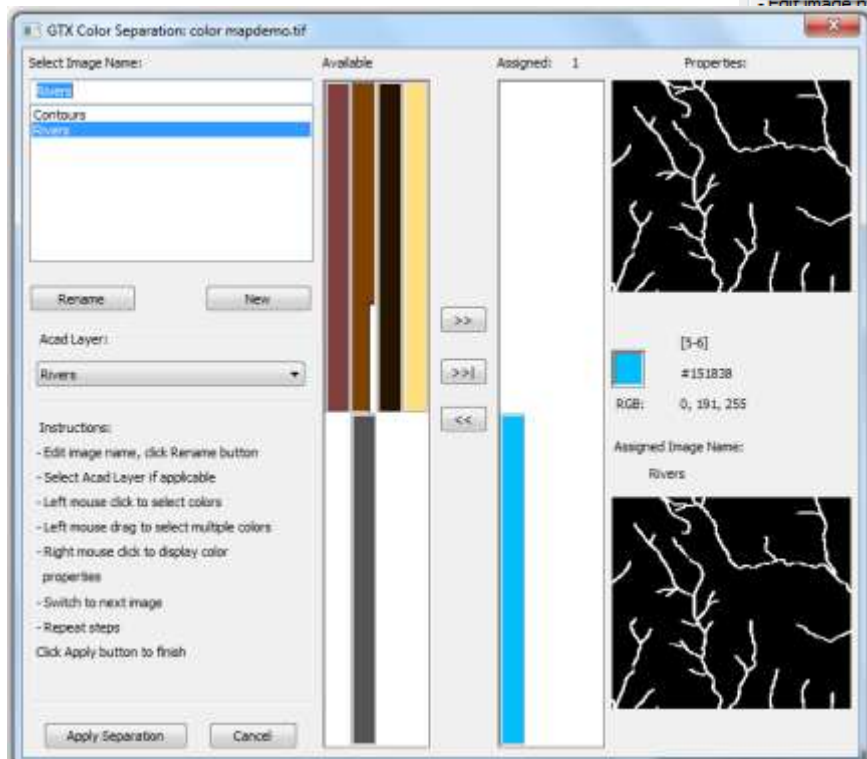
- Edit image

GTX Color Separation: color mapdemo.tif

Select Image Name:

Rivers

Contours
Rivers

Rename

New

Acad Layer:

Rivers

Instructions:
- Edit image name, click Rename button
- Select Acad Layer if applicable
- Left mouse click to select colors
- Left mouse drag to select multiple colors
- Right mouse click to display color properties
- Switch to next image
- Repeat steps
Click Apply button to finish

Apply Separation

Cancel

Available

>>

>>|

<<

Assigned: 1

Properties:

[5-6]

#151838

RGB: 0, 191, 255

Assigned Image Name:

Rivers